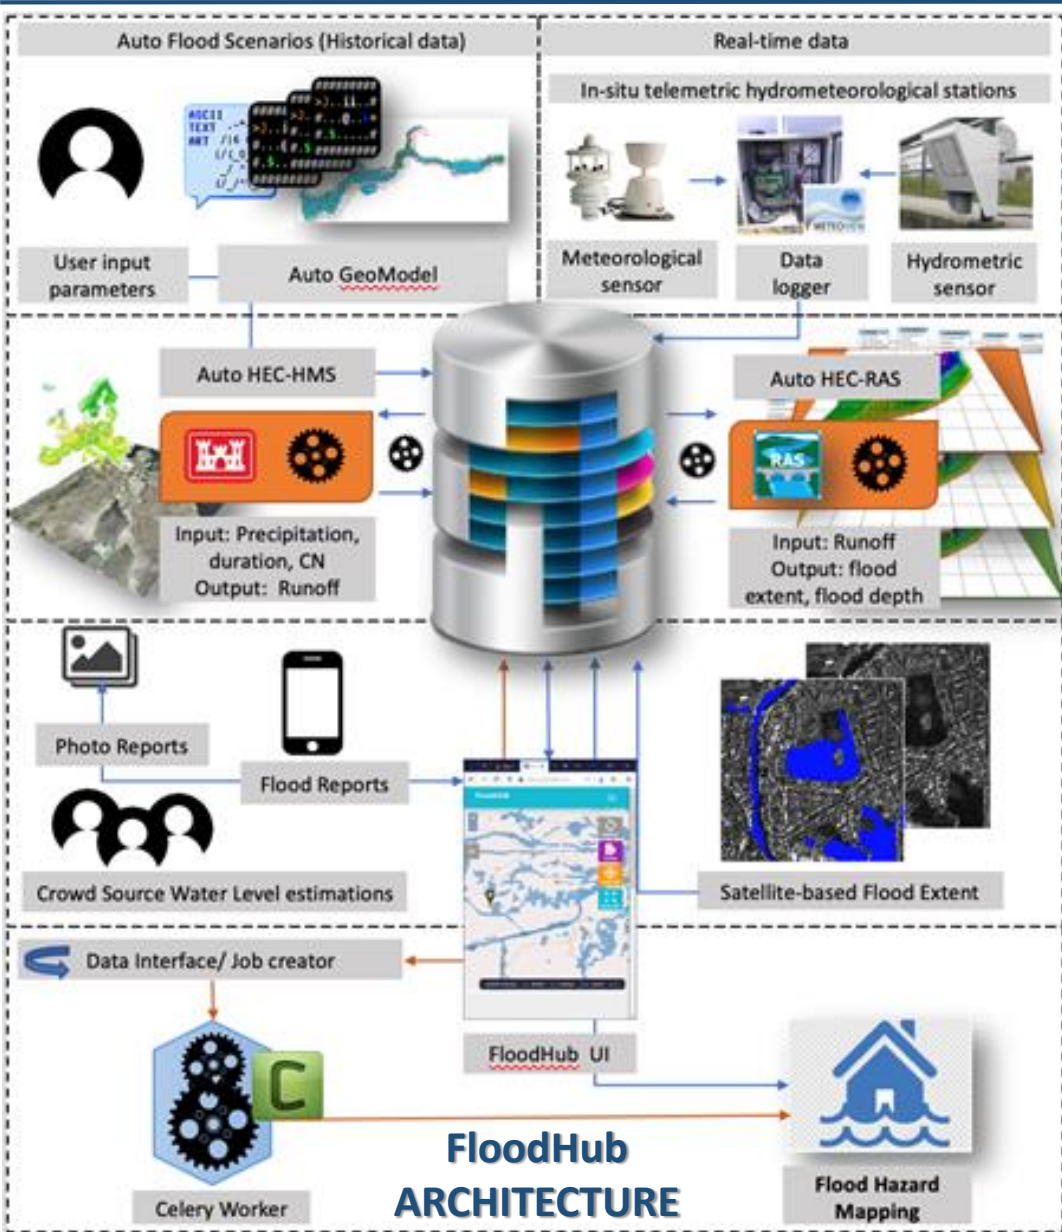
Auto Flood Scenarios (Historical data)

Real-time data

In-situ telemetric hydrometeorological stations

ASCII TEXT ART

User input parameters

Auto GeoModel

Meteorological sensor

Data logger

Hydrometric sensor

METEOVIEW

Auto HEC-HMS

Auto HEC-RAS

RAS

Input: Precipitation, duration, CN Output: Runoff

Input: Runoff Output: flood extent, flood depth

Photo Reports

Flood Reports

Crowd Source Water Level estimations

Satellite-based Flood Extent

Data Interface/ Job creator

FloodHub UI

C

Celery Worker

FloodHub ARCHITECTURE

Flood Hazard Mapping